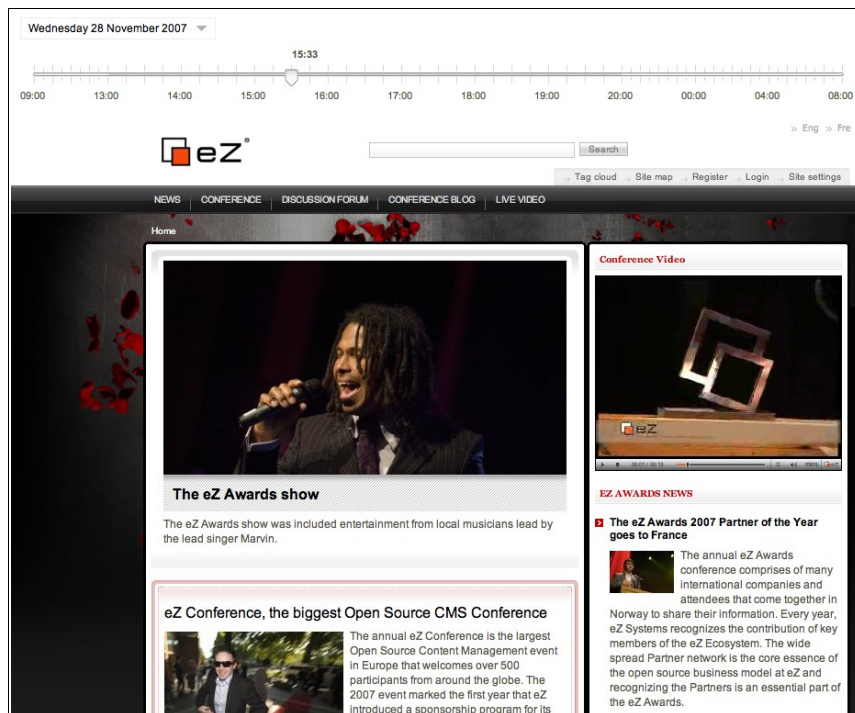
Wednesday 28 November 2007

15:33

09:00 13:00 14:00 15:00 16:00 17:00 18:00 19:00 20:00 00:00 04:00 08:00

» Eng » Fre

eZ

Search

Tag cloud | Site map | Register | Login | Site settings

NEWS | CONFERENCE | DISCUSSION FORUM | CONFERENCE BLOG | LIVE VIDEO

Home

The eZ Awards show

The eZ Awards show was included entertainment from local musicians lead by the lead singer Marvin.

eZ Conference, the biggest Open Source CMS Conference

The annual eZ Conference is the largest Open Source Content Management event in Europe that welcomes over 500 participants from around the globe. The 2007 event marked the first year that eZ introduced a sponsorship program for its

Conference Video

eZ

00:01 / 00:15

EZ AWARDS NEWS

The eZ Awards 2007 Partner of the Year goes to France

The annual eZ Awards conference comprises of many international companies and attendees that come together in Norway to share their information. Every year, eZ Systems recognizes the contribution of key members of the eZ Ecosystem. The wide spread Partner network is the core essence of the open source business model at eZ and recognizing the Partners is an essential part of the eZ Awards.